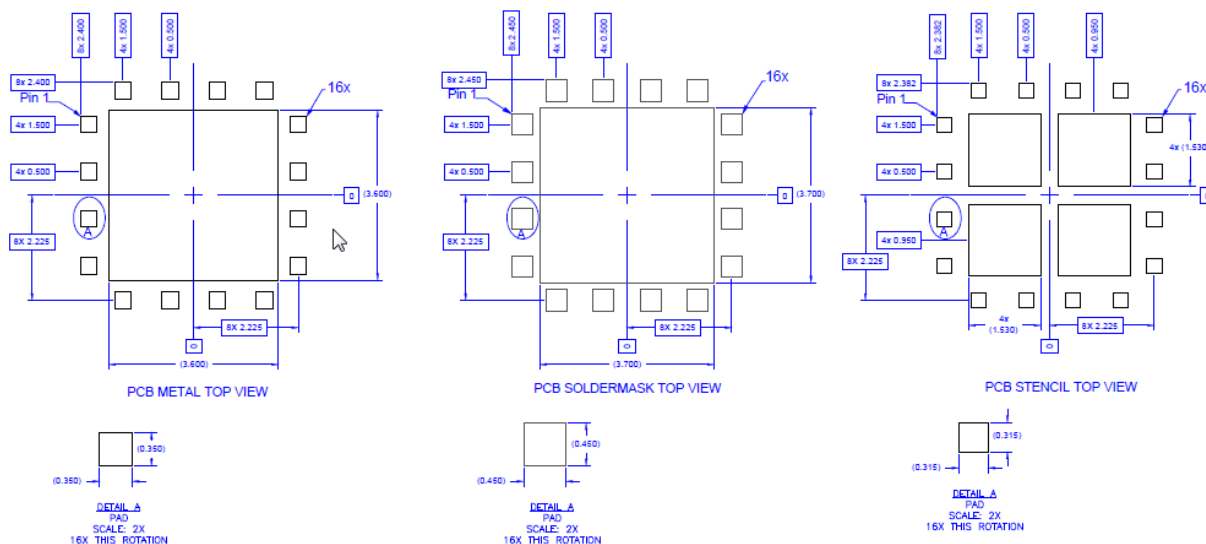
8x 2.400
4x 1.500
4x 0.500
8x 2.400
Pin 1
16x
4x 1.500
4x 0.500
0
(3.600)
A
8X 2.225
0
8X 2.225
(3.600)
PCB METAL TOP VIEW

8x 2.450
4x 1.500
4x 0.500
8x 2.450
Pin 1
16x
4x 1.500
4x 0.500
0
(3.700)
A
8X 2.225
0
8X 2.225
(3.700)
PCB SOLDERMASK TOP VIEW

8x 2.382
4x 1.500
4x 0.500
4x 0.950
8x 2.382
Pin 1
16x
4x 1.500
4x (1.530
4x 0.500
A
4x 0.950
8X 2.225
4x (1.530)
8X 2.225
0
PCB STENCIL TOP VIEW

(0.350)
(0.350)
DETAIL A
PAD
SCALE: 2X
16X THIS ROTATION

(0.450)
(0.450)
DETAIL A
PAD
SCALE: 2X
16X THIS ROTATION

(0.315)
(0.315)
DETAIL A
PAD
SCALE: 2X
16X THIS ROTATION